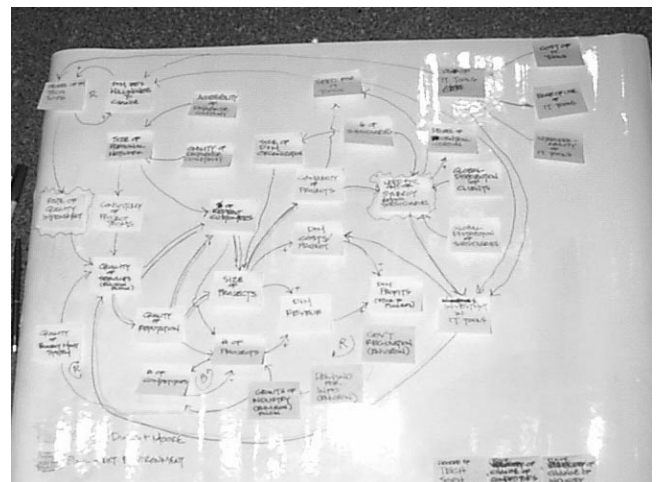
R

SIZE OF REGIONAL NETWORK

QUALITY OF ENGINEERING

SIZE OF DM TECHNOLOGY

COMPLEXITY OF PROJECTS

# OF REGIONAL OUTSOURCERS

QUALITY OF SERVICES

QUALITY OF REPUTATION

SIZE OF PROJECTS

DM REVENUE

DM PROFITS

# OF PROJECTS

# OF COMPETITORS

GROWTH OF INDUSTRY

GOV'T FUNDING

INVESTMENT IN IT TOOLS

COST OF IT TOOLS

GLOBAL COMPETITION

R

R

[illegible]